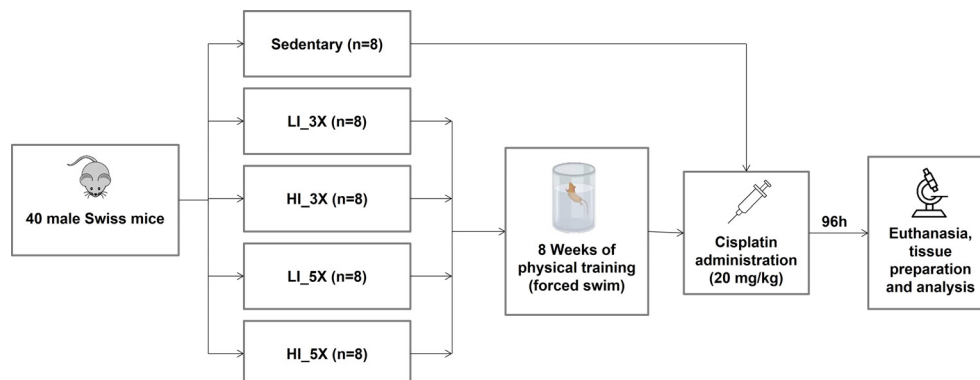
40 male Swiss mice

Sedentary (n=8)

LI_3X (n=8)

HI_3X (n=8)

LI_5X (n=8)

HI_5X (n=8)

8 Weeks of physical training (forced swim)

Cisplatin administration (20 mg/kg)

96h

Euthanasia, tissue preparation and analysis